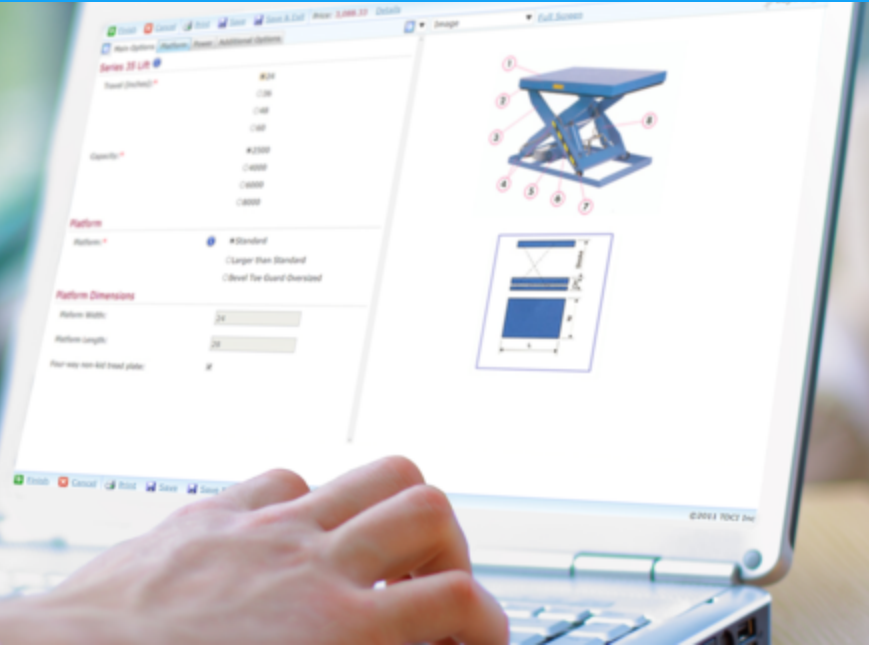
Finish Cancel Print Save Save & Exit Price: 3,998.10 Details

Main Options Platform Power Additional Options

Series 35 Lift

Travel (inches):* 24 36 48 60

Capacity:* 2500 4000 6000 8000

Platform

Platform:* Standard Larger than Standard Bevel Toe Guard Oversized

Platform Dimensions

Platform Width: 24

Platform Length: 28

Four way non-kid tread plate:

Image Full Screen

1 2 3 4 5 6 7 8

Finish Cancel Print Save Save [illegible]

©2013 TOCI Inc